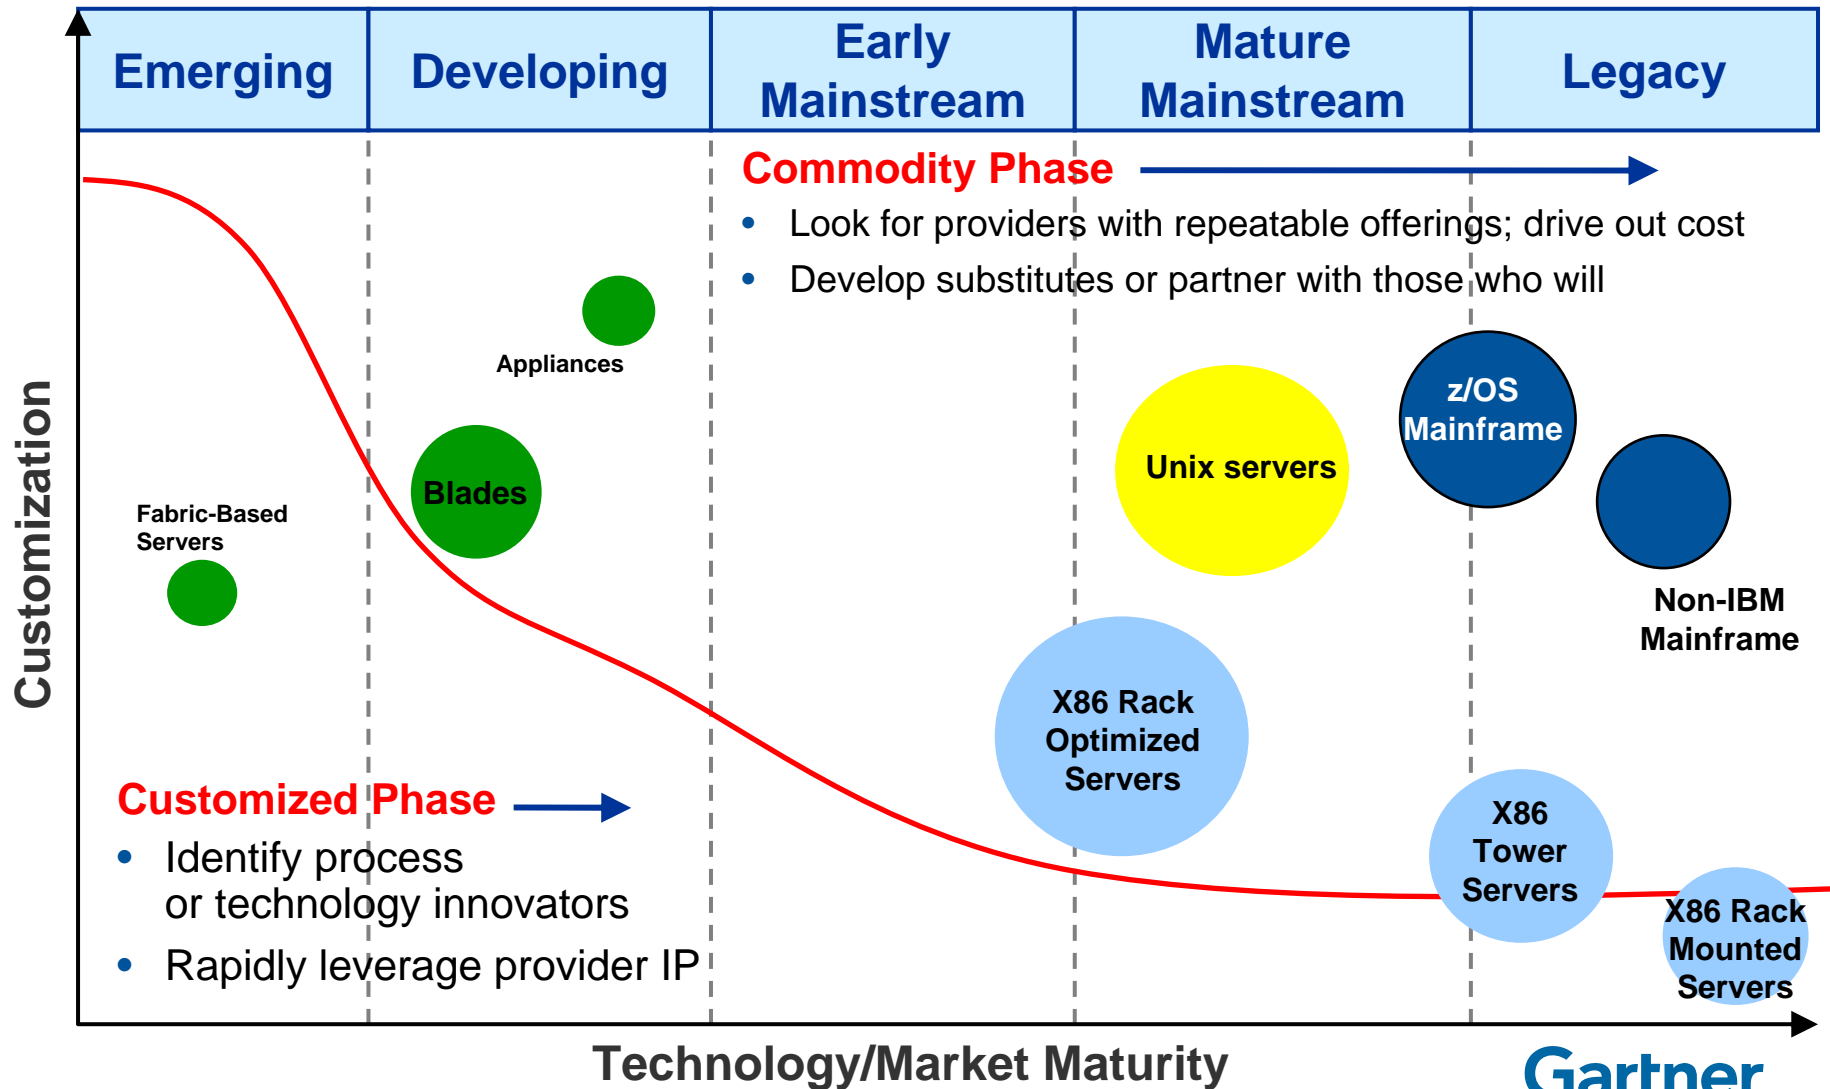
| Emerging | Developing | Early Mainstream | Mature Mainstream | Legacy |
|---|---|---|---|---|

Commodity Phase

- Look for providers with repeatable offerings; drive out cost
- Develop substitutes or partner with those who will

Customization

Appliances

Fabric-Based Servers

Blades

Unix servers

z/OS Mainframe

Non-IBM Mainframe

X86 Rack Optimized Servers

X86 Tower Servers

X86 Rack Mounted Servers

Customized Phase

- Identify process or technology innovators
- Rapidly leverage provider IP

Technology/Market Maturity

Gartner